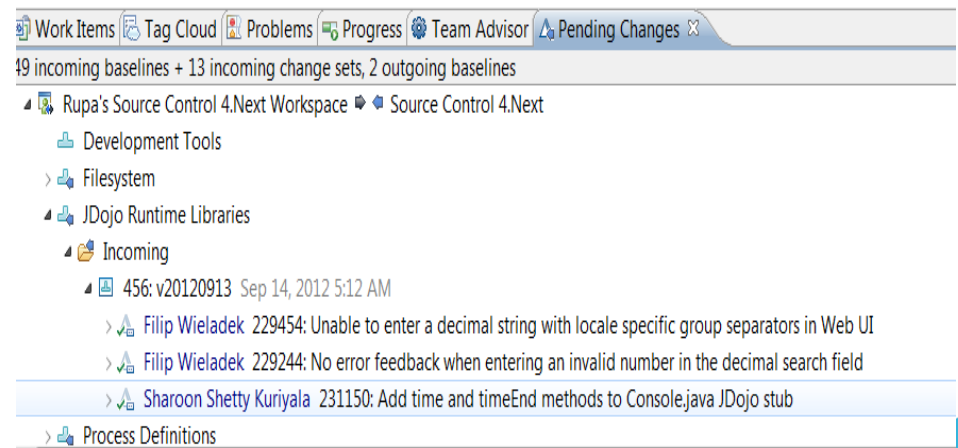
Work Items | Tag Cloud | Problems | Progress | Team Advisor | Pending Changes ☒

49 incoming baselines + 13 incoming change sets, 2 outgoing baselines

Rupa's Source Control 4.Next Workspace ➡ Source Control 4.Next

Development Tools

Filesystem

JDojo Runtime Libraries

Incoming

456: v20120913 Sep 14, 2012 5:12 AM

Filip Wieladek 229454: Unable to enter a decimal string with locale specific group separators in Web UI

Filip Wieladek 229244: No error feedback when entering an invalid number in the decimal search field

Sharoon Shetty Kuriyala 231150: Add time and timeEnd methods to Console.java JDojo stub

Process Definitions